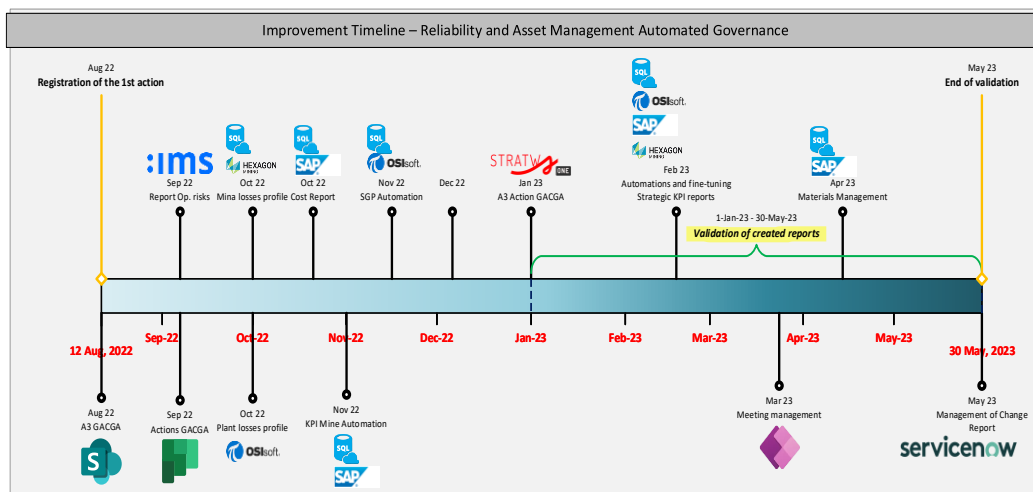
Improvement Timeline – Reliability and Asset Management Automated Governance

Aug 22
Registration of the 1st action

May 23
End of validation

SQL
OSIsoft.
SAP
HEXAGON

:ims
Sep 22
Report Op. risks

SQL
HEXAGON
Oct 22
Mina losses profile

SQL
SAP
Oct 22
Cost Report

SQL
OSIsoft.
Nov 22
SGP Automation

Dec 22

STRATW ONE
Jan 23
A3 Action GACGA

Feb 23
Automations and fine-tuning Strategic KPI reports

SQL
SAP
Apr 23
Materials Management

1-Jan-23 - 30-May-23
Validation of created reports

12 Aug, 2022
Sep-22
Oct-22
Nov-22
Dec-22
Jan-23
Feb-23
Mar-23
Apr-23
May-23
30 May, 2023

Aug 22
A3 GACGA

Sep 22
Actions GACGA

Oct 22
Plant losses profile
OSIsoft.

Nov 22
KPI Mine Automation
SQL
SAP

Mar 23
Meeting management

May 23
Management of Change Report
servicenow